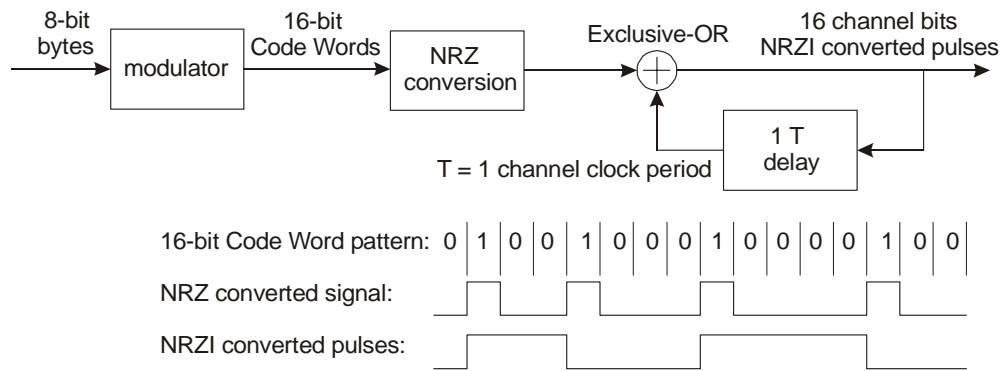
8-bit bytes

modulator

16-bit Code Words

NRZ conversion

Exclusive-OR

16 channel bits NRZI converted pulses

1 T delay

T = 1 channel clock period

16-bit Code Word pattern: 0 1 0 0 1 0 0 0 1 0 0 0 0 1 0 0

NRZ converted signal:

NRZI converted pulses: